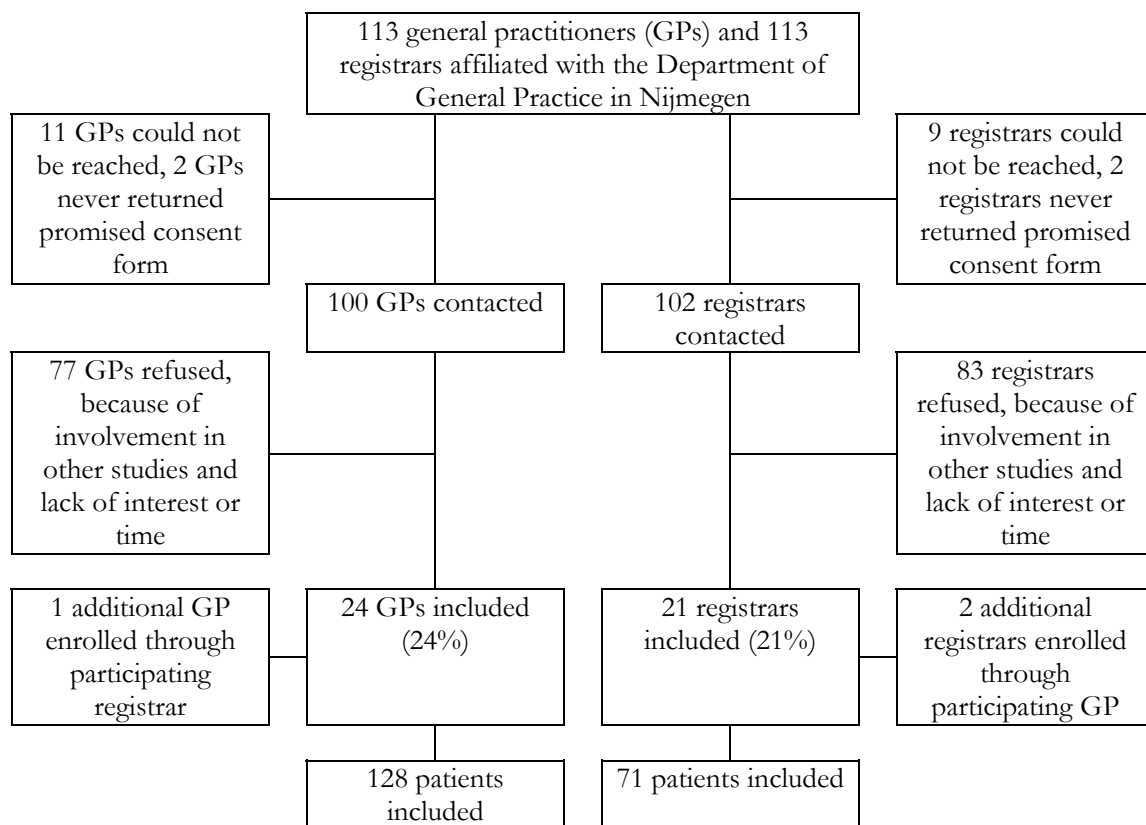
113 general practitioners (GPs) and 113 registrars affiliated with the Department of General Practice in Nijmegen

11 GPs could not be reached, 2 GPs never returned promised consent form

9 registrars could not be reached, 2 registrars never returned promised consent form

100 GPs contacted

102 registrars contacted

77 GPs refused, because of involvement in other studies and lack of interest or time

83 registrars refused, because of involvement in other studies and lack of interest or time

1 additional GP enrolled through participating registrar

24 GPs included (24%)

21 registrars included (21%)

2 additional registrars enrolled through participating GP

128 patients included

71 patients included